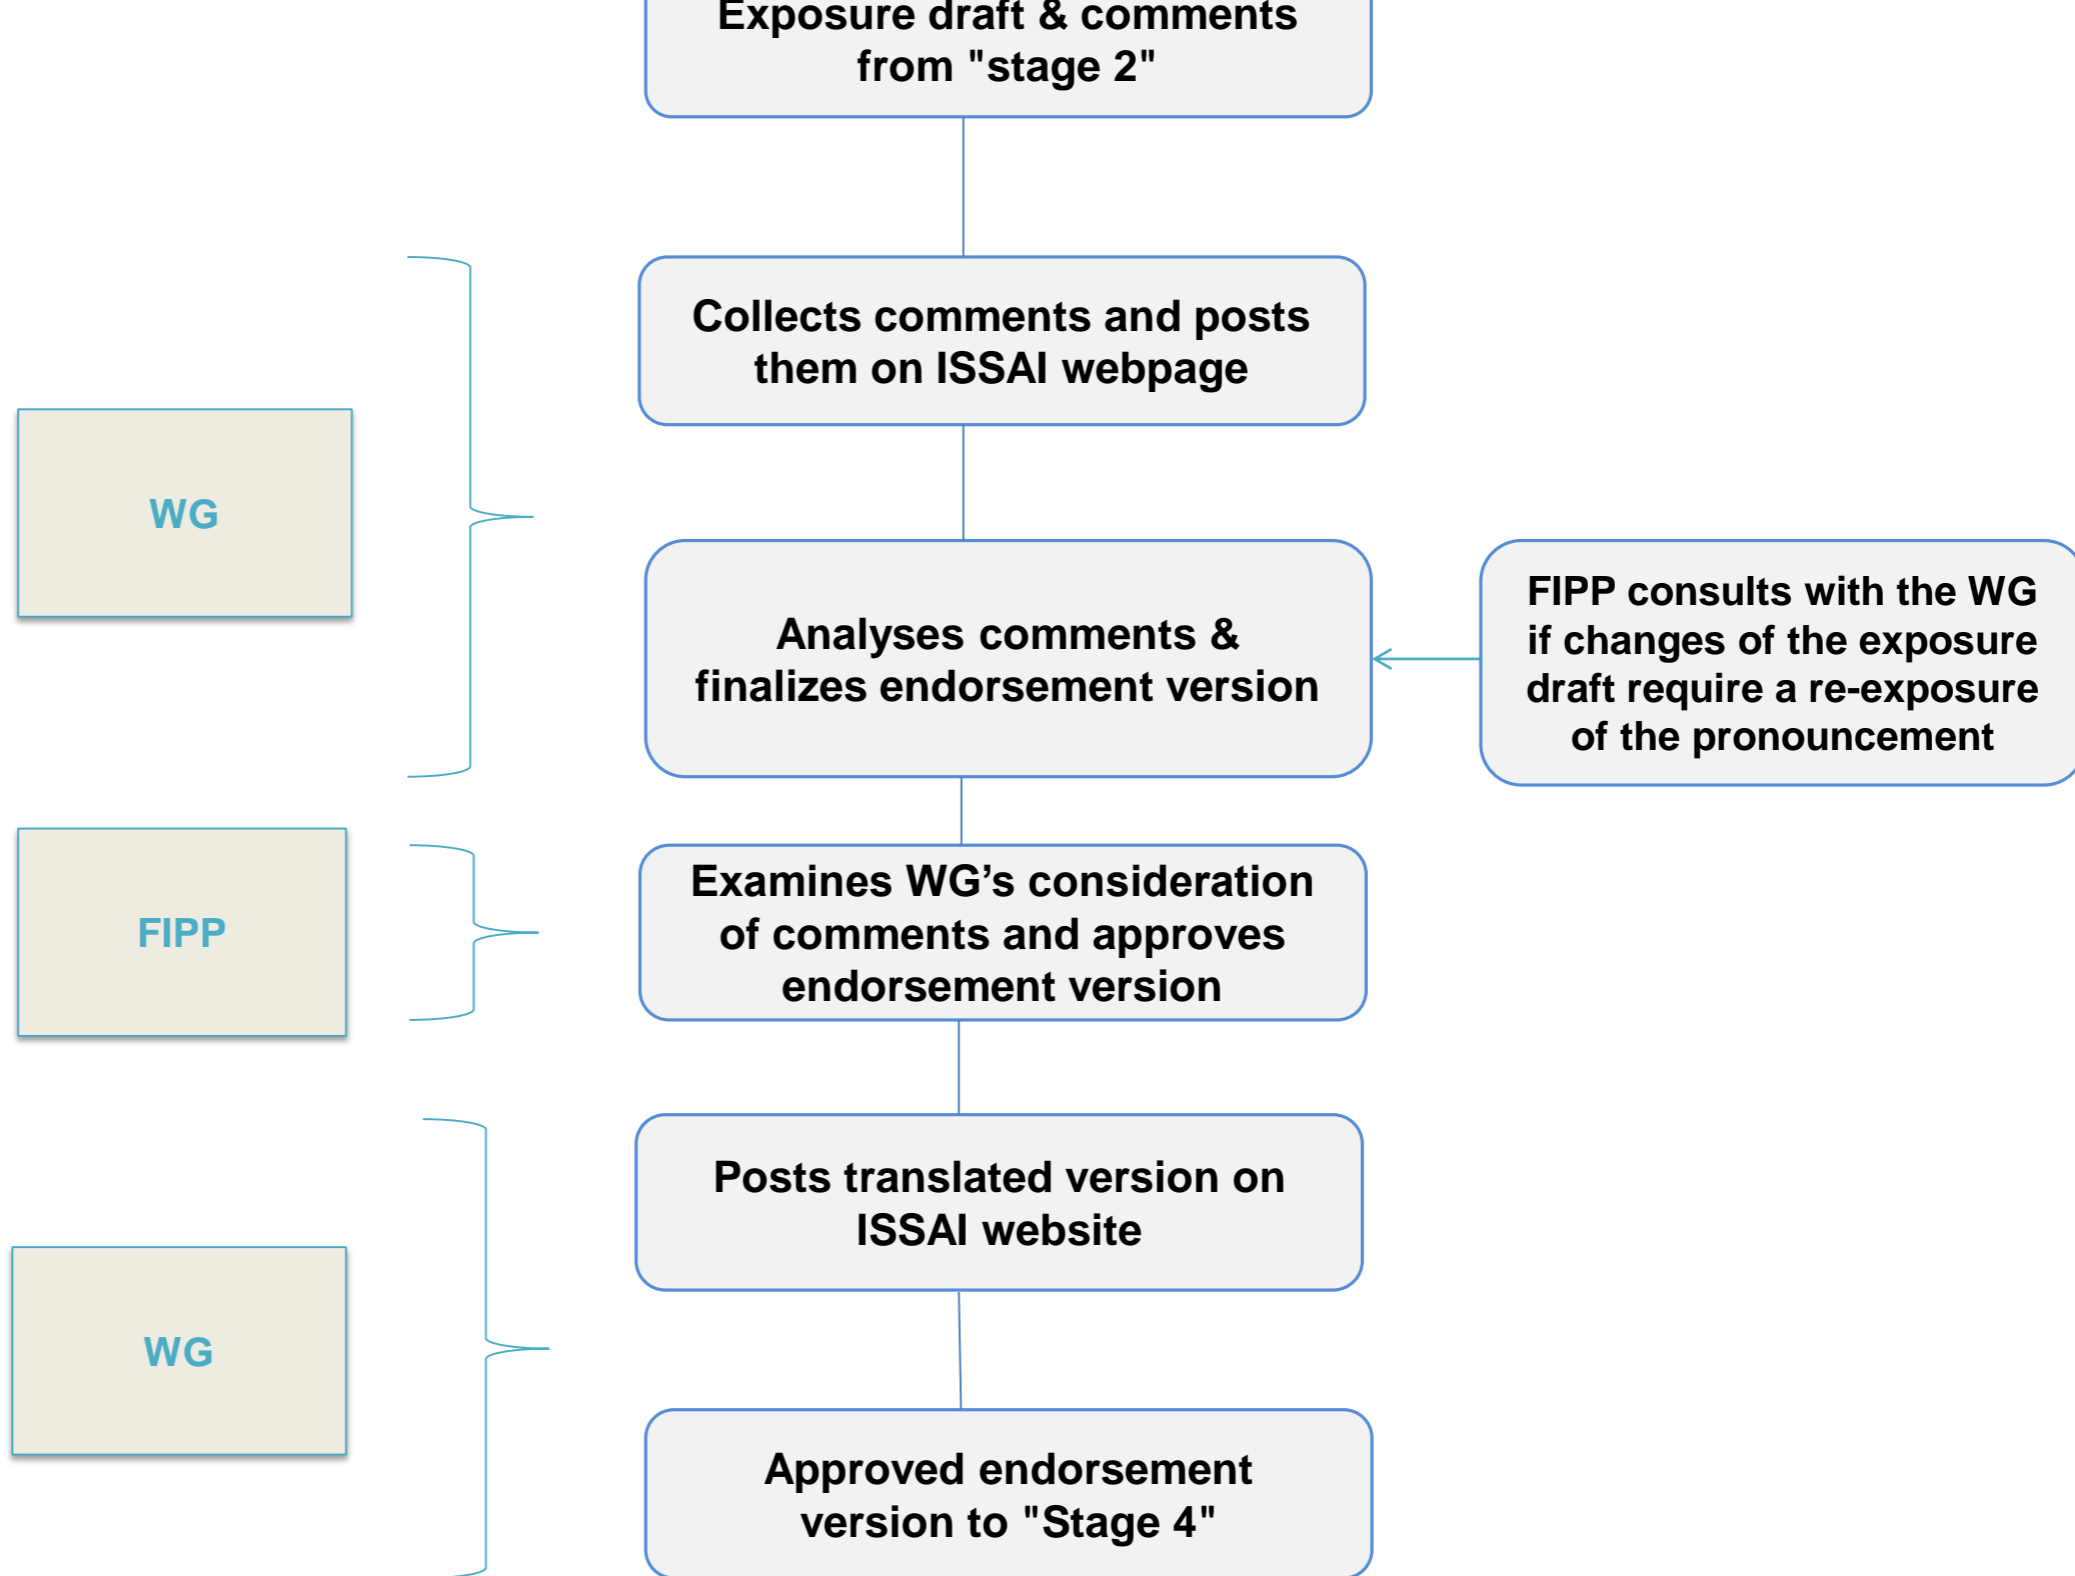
Exposure draft & comments from "stage 2"

Collects comments and posts them on ISSAI webpage

WG

Analyses comments & finalizes endorsement version

FIPP consults with the WG if changes of the exposure draft require a re-exposure of the pronouncement

FIPP

Examines WG's consideration of comments and approves endorsement version

Posts translated version on ISSAI website

WG

Approved endorsement version to "Stage 4"